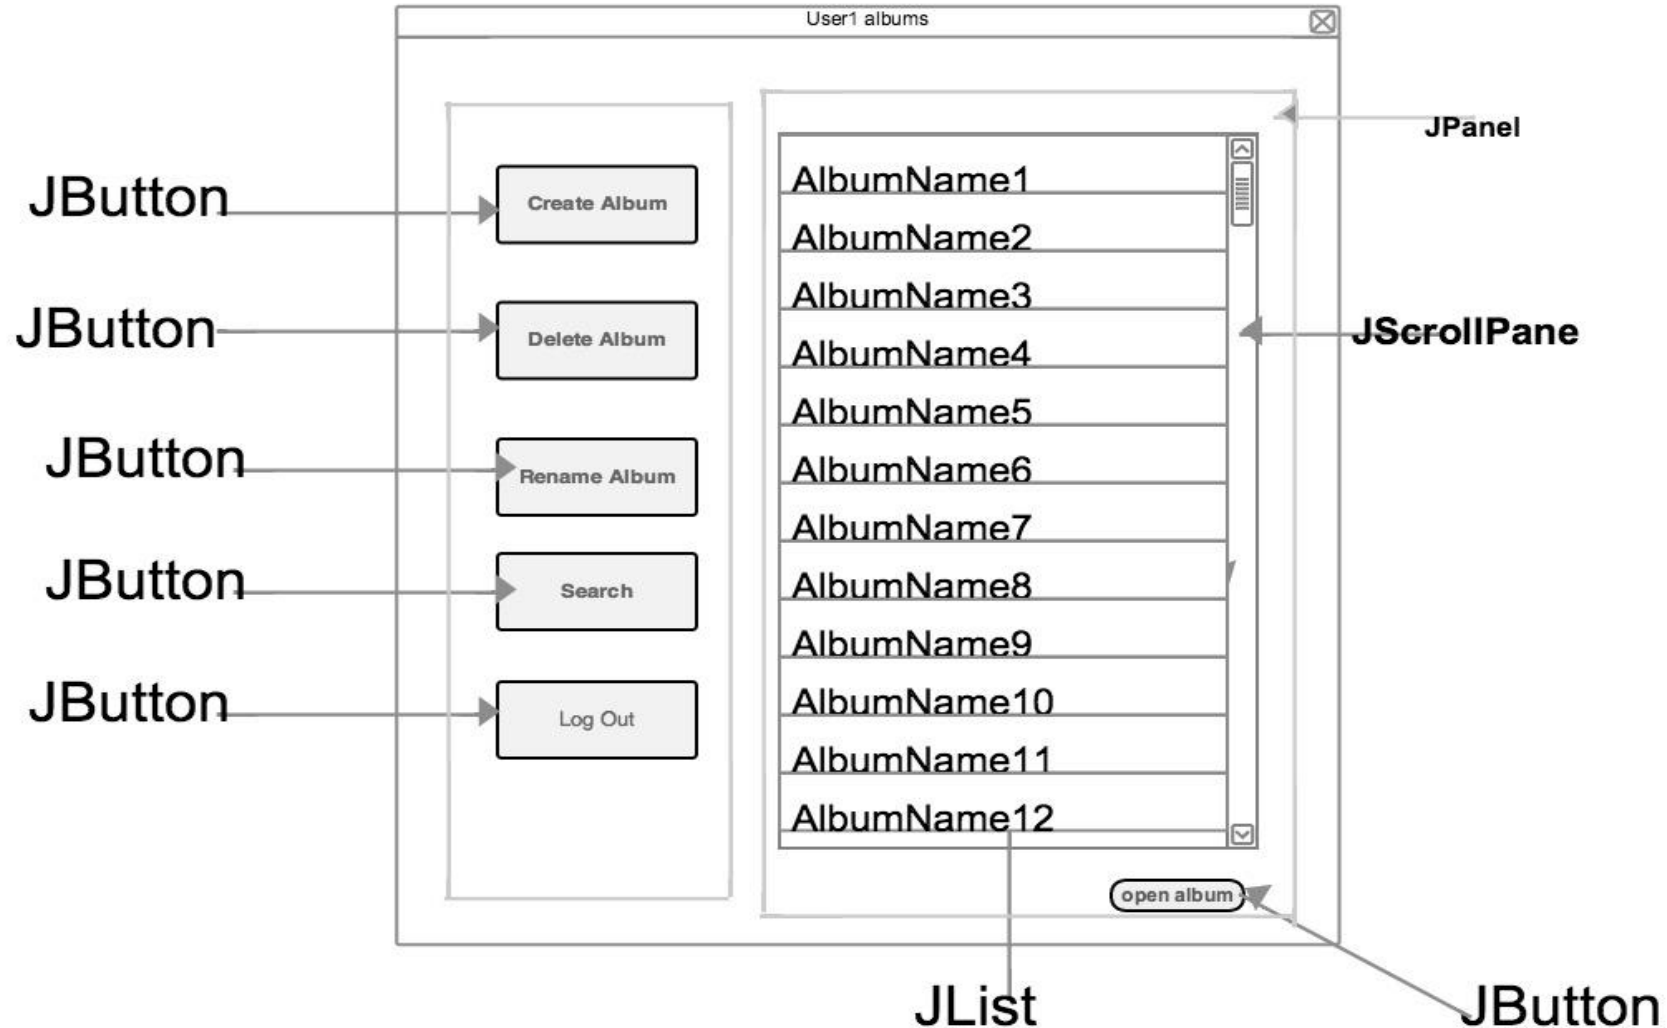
User1 albums

JPanel

JButton

Create Album

JButton

Delete Album

JButton

Rename Album

JButton

Search

JButton

Log Out

AlbumName1
AlbumName2
AlbumName3
AlbumName4
AlbumName5
AlbumName6
AlbumName7
AlbumName8
AlbumName9
AlbumName10
AlbumName11
AlbumName12

JScrollPane

open album

JList

JButton